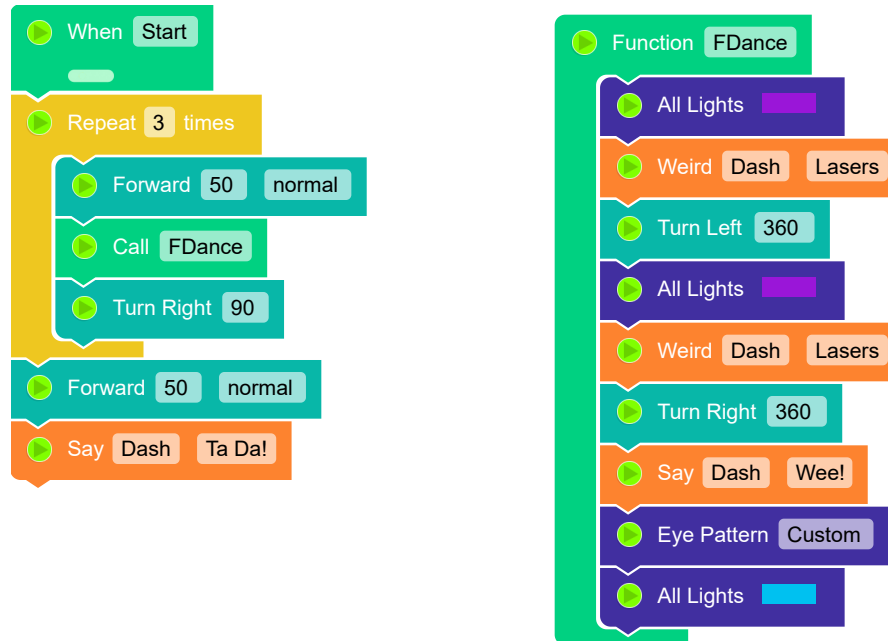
When Start

Repeat 3 times

Forward 50 normal

Call FDance

Turn Right 90

Forward 50 normal

Say Dash Ta Da!

Function FDance

All Lights

Weird Dash Lasers

Turn Left 360

All Lights

Weird Dash Lasers

Turn Right 360

Say Dash Wee!

Eye Pattern Custom

All Lights